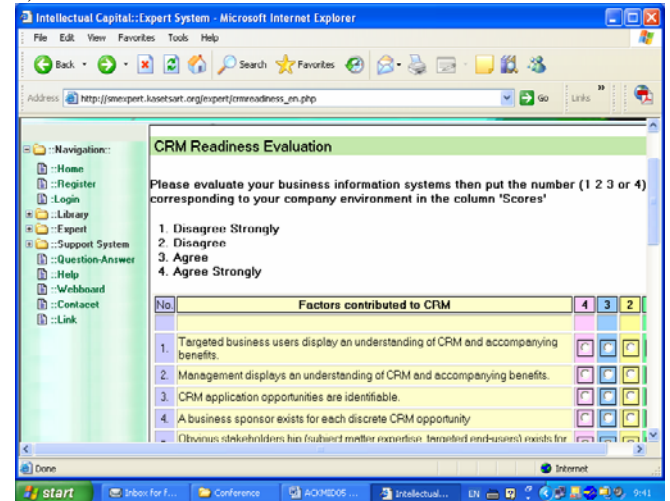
Intellectual Capital::Expert System - Microsoft Internet Explorer

File Edit View Favorites Tools Help

Back Search Favorites

Address http://smexpert.kasetsart.org/expert/crmreadiness_en.php Go Links

::Navigation::
::Home
::Register
::Login
::Library
::Expert
::Support System
::Question-Answer
::Help
::Webboard
::Contacet
::Link

CRM Readiness Evaluation

Please evaluate your business information systems then put the number (1 2 3 or 4) corresponding to your company environment in the column 'Scores'

1. Disagree Strongly
2. Disagree
3. Agree
4. Agree Strongly

| No. | Factors contributed to CRM | 4 | 3 | 2 |
|---|---|---|---|---|
| 1. | Targeted business users display an understanding of CRM and accompanying benefits. | | | |
| 2. | Management displays an understanding of CRM and accompanying benefits. | | | |
| 3. | CRM application opportunities are identifiable. | | | |
| 4. | A business sponsor exists for each discrete CRM opportunity | | | |
| | Obvious stakeholdership (subject matter expertise, targeted end-users) exists for | | | |

Done Internet

start Inbox for f... Conference ACKMID05 ... Intellectual... EN 9:41